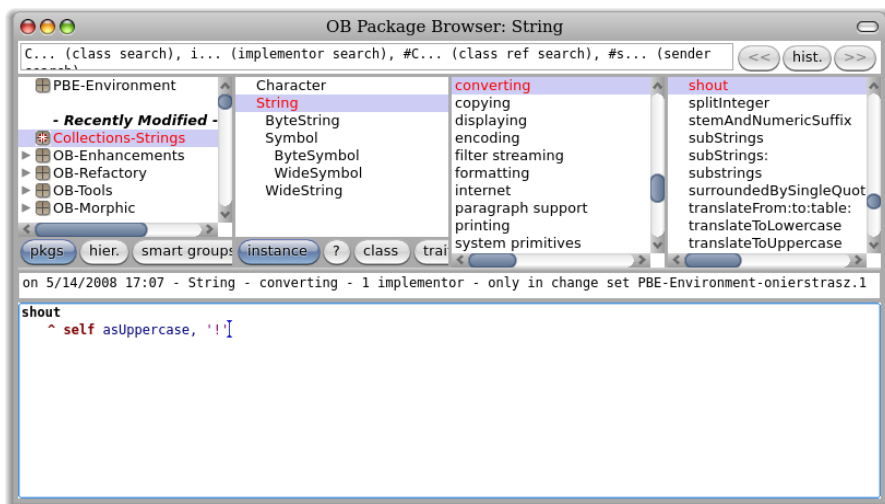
OB Package Browser: String

C... (class search), i... (implementor search), #C... (class ref search), #s... (sender search)

<< hist. >>

PBE-Environment
- Recently Modified -
Collections-Strings
OB-Enhancements
OB-Refactory
OB-Tools
OB-Morphic

Character
String
ByteString
Symbol
ByteSymbol
WideSymbol
WideString

converting
copying
displaying
encoding
filter streaming
formatting
internet
paragraph support
printing
system primitives

shout
splitInteger
stemAndNumericSuffix
subStrings
subStrings:
substrings
surroundedBySingleQuot
translateFrom:to:table:
translateToLowercase
translateToUppercase

pkgs hier. smart groups instance ? class trai

on 5/14/2008 17:07 - String - converting - 1 implementor - only in change set PBE-Environment-oniersstrasz.1

shout
^ self asUppercase, '!'